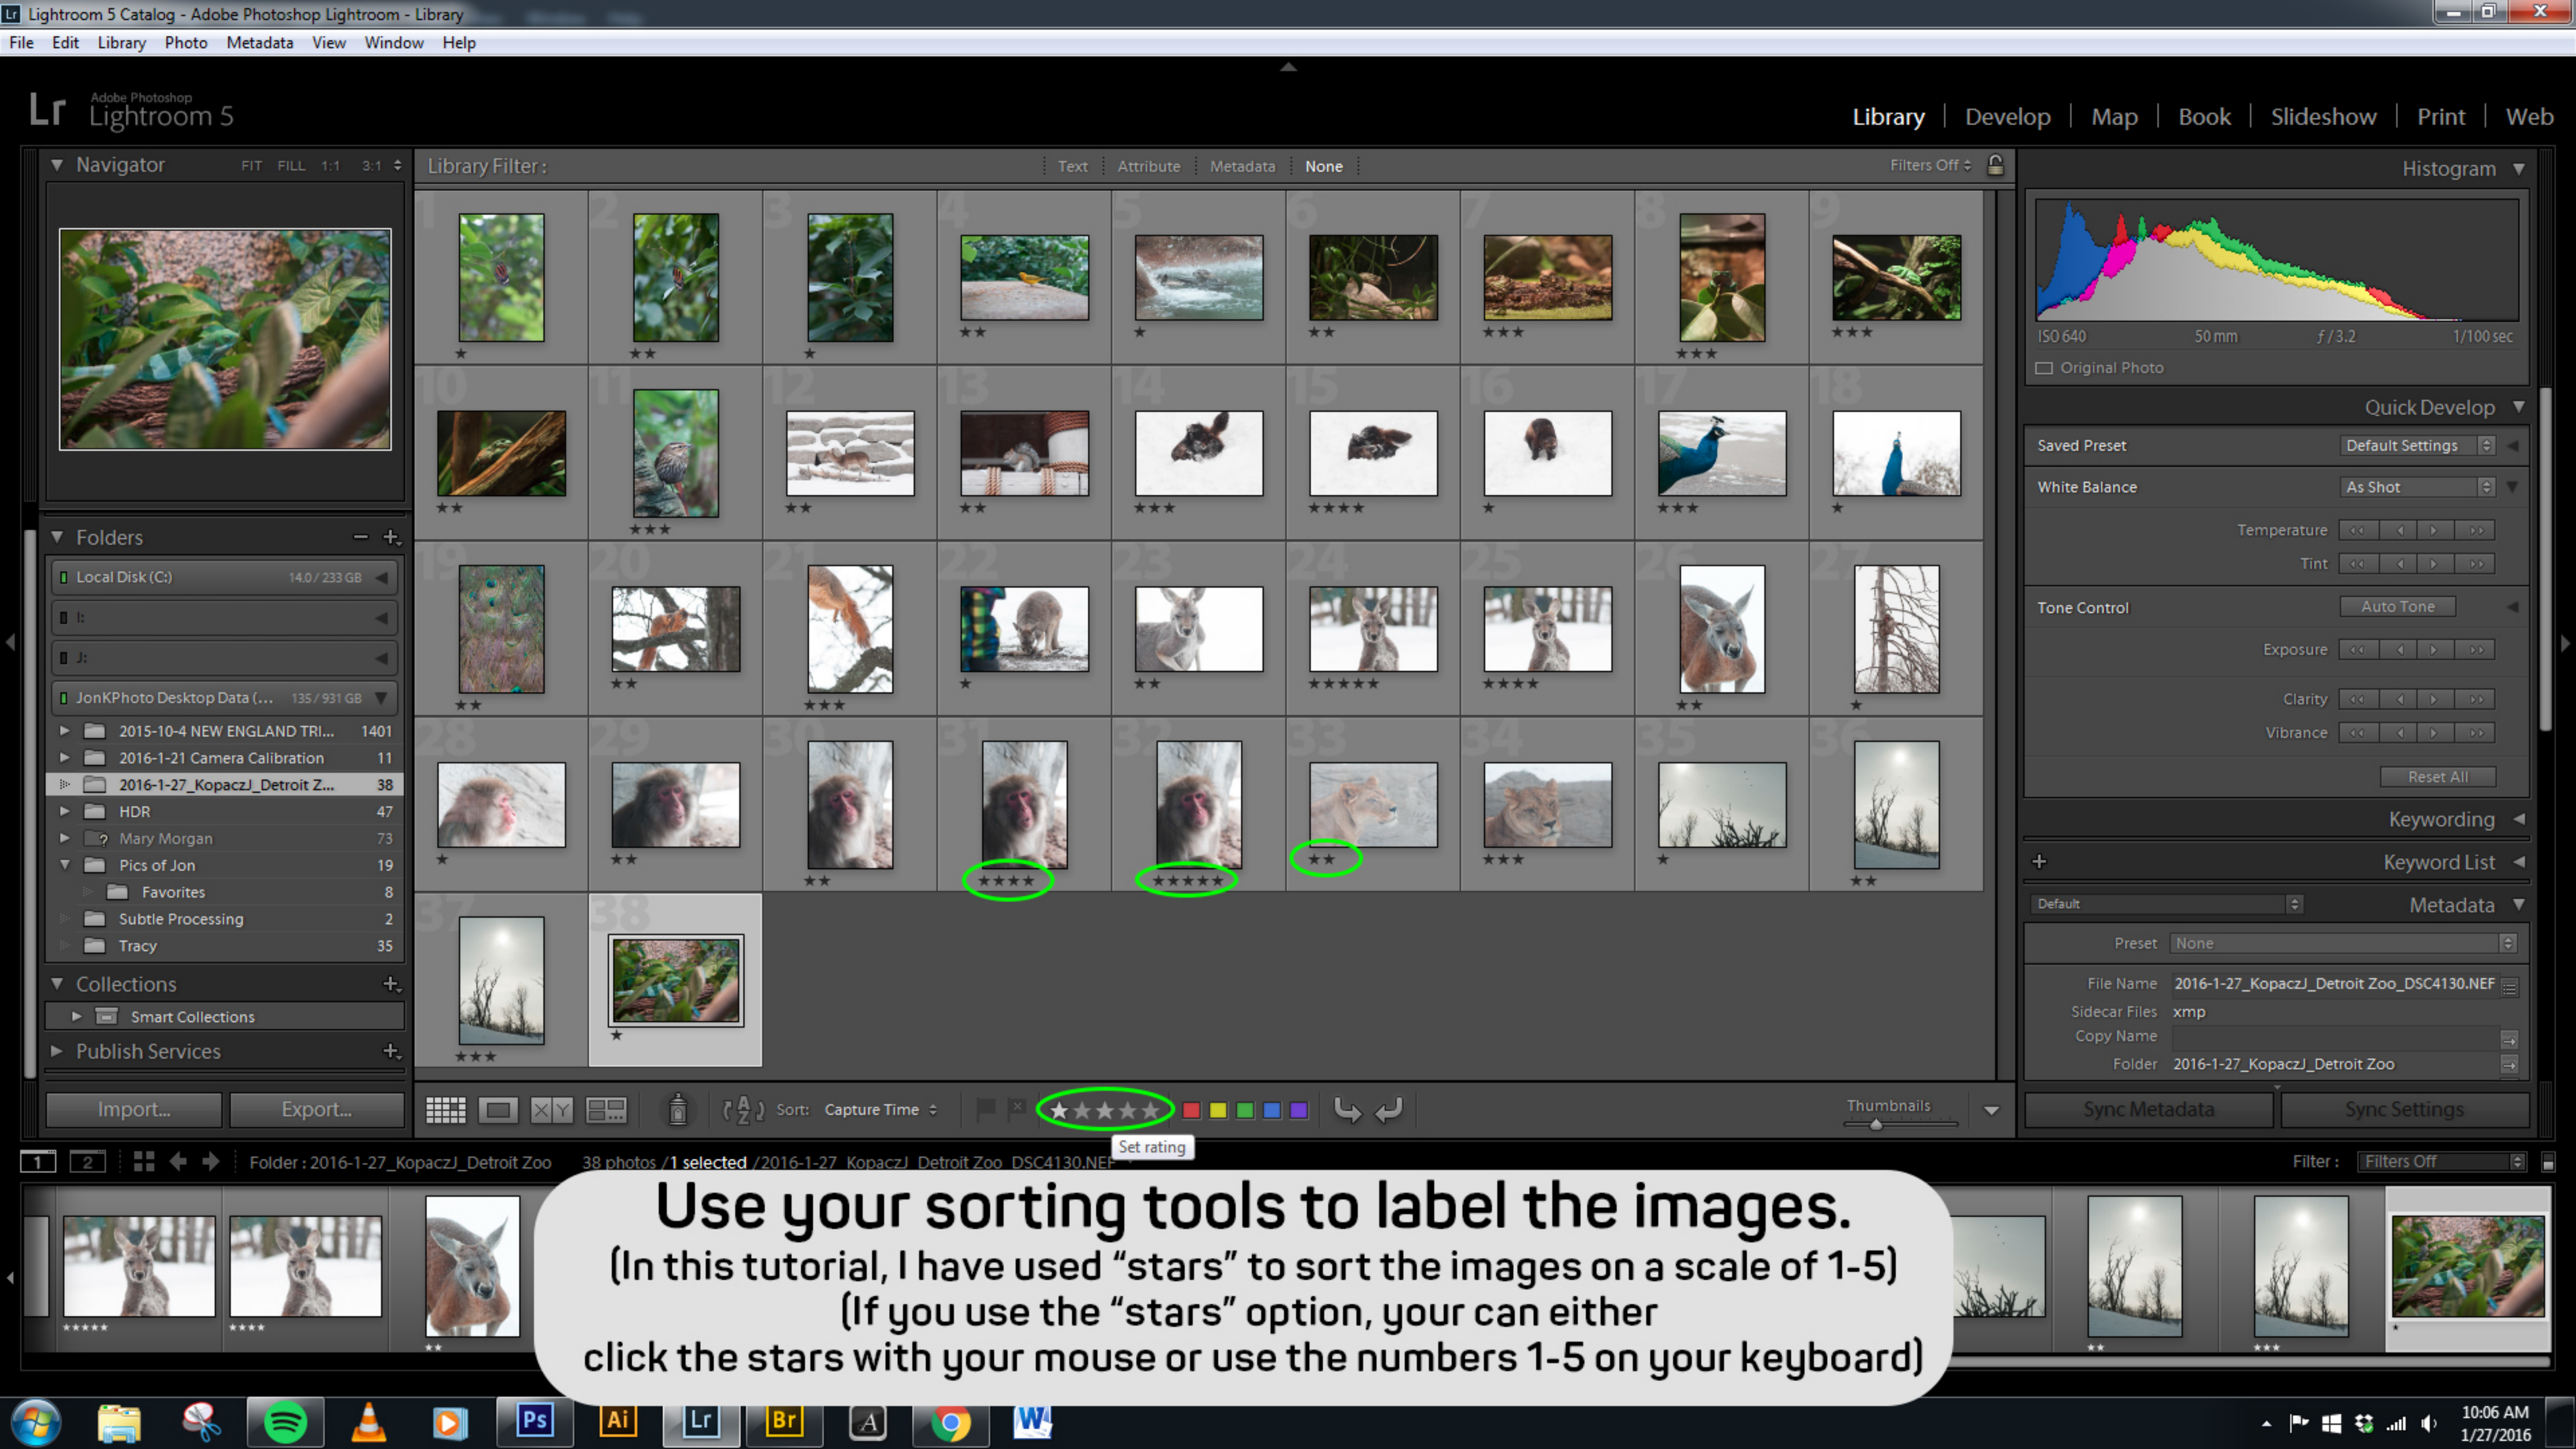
Lr Lightroom 5 Catalog - Adobe Photoshop Lightroom - Library

File Edit Library Photo Metadata View Window Help

Lr Adobe Photoshop Lightroom 5

Library | Develop | Map | Book | Slideshow | Print | Web

Navigator FIT FILL 1:1 3:1

Library Filter : Text Attribute Metadata None Filters Off

Histogram

ISO 640 50 mm f / 3.2 1/100 sec

Original Photo

Quick Develop

Saved Preset Default Settings

White Balance As Shot

Temperature

Tint

Tone Control Auto Tone

Exposure

Clarity

Vibrance

Reset All

Keywording

Keyword List

Default Metadata

Preset None

File Name 2016-1-27_KopaczJ_Detroit Zoo_DSC4130.NEF

Sidecar Files xmp

Copy Name

Folder 2016-1-27_KopaczJ_Detroit Zoo

Sync Metadata Sync Settings

Folders

Local Disk (C:) 140 / 233 GB

I:

J:

JonKPhoto Desktop Data (... 135 / 931 GB

2015-10-4 NEW ENGLAND TRI... 1401

2016-1-21 Camera Calibration 11

2016-1-27_KopaczJ_Detroit Z... 38

HDR 47

Mary Morgan 73

Pics of Jon 19

Favorites 8

Subtle Processing 2

Tracy 35

Collections

Smart Collections

Publish Services

Import... Export...

Sort: Capture Time

Set rating

Thumbnails

1 2 Folder : 2016-1-27_KopaczJ_Detroit Zoo 38 photos / 1 selected / 2016-1-27_KopaczJ_Detroit Zoo_DSC4130.NEF

Filter : Filters Off

Use your sorting tools to label the images.
(In this tutorial, I have used “stars” to sort the images on a scale of 1-5)
(If you use the “stars” option, your can either
click the stars with your mouse or use the numbers 1-5 on your keyboard)

10:06 AM
1/27/2016